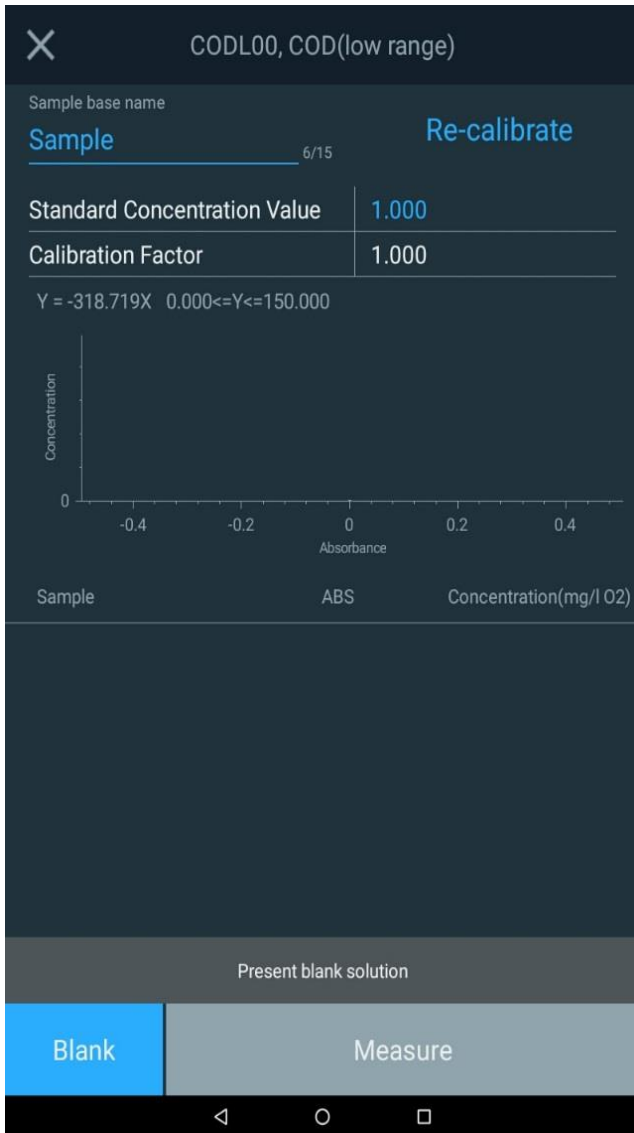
CODL00, COD(low range)

Sample base name
Sample 6/15
Re-calibrate

| Standard Concentration Value | 1.000 |
|---|---|
| Calibration Factor | 1.000 |

Y = -318.719X 0.000<=Y<=150.000

Concentration
0
-0.4 -0.2 0 0.2 0.4
Absorbance

Sample ABS Concentration(mg/l O2)

Present blank solution

Blank
Measure